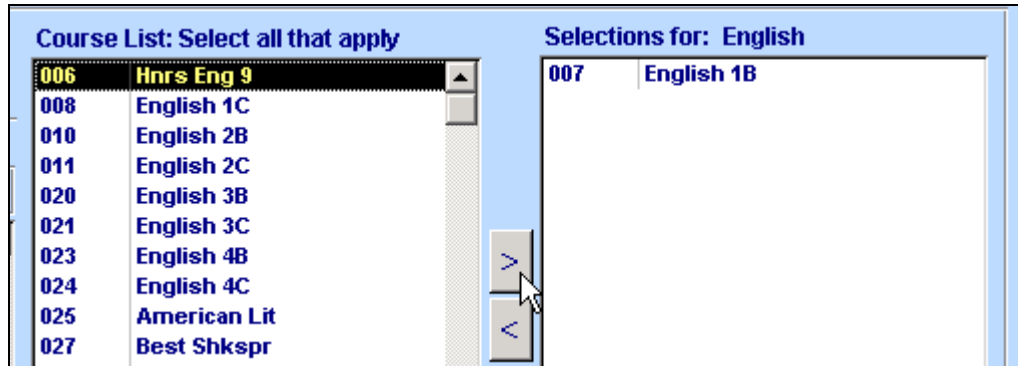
Course List: Select all that apply

| | |
|---|---|
| 006 | Hnrs Eng 9 |
| 008 | English 1C |
| 010 | English 2B |
| 011 | English 2C |
| 020 | English 3B |
| 021 | English 3C |
| 023 | English 4B |
| 024 | English 4C |
| 025 | American Lit |
| 027 | Best Shkspr |

>

<

Selections for: English

| | |
|---|---|
| 007 | English 1B |